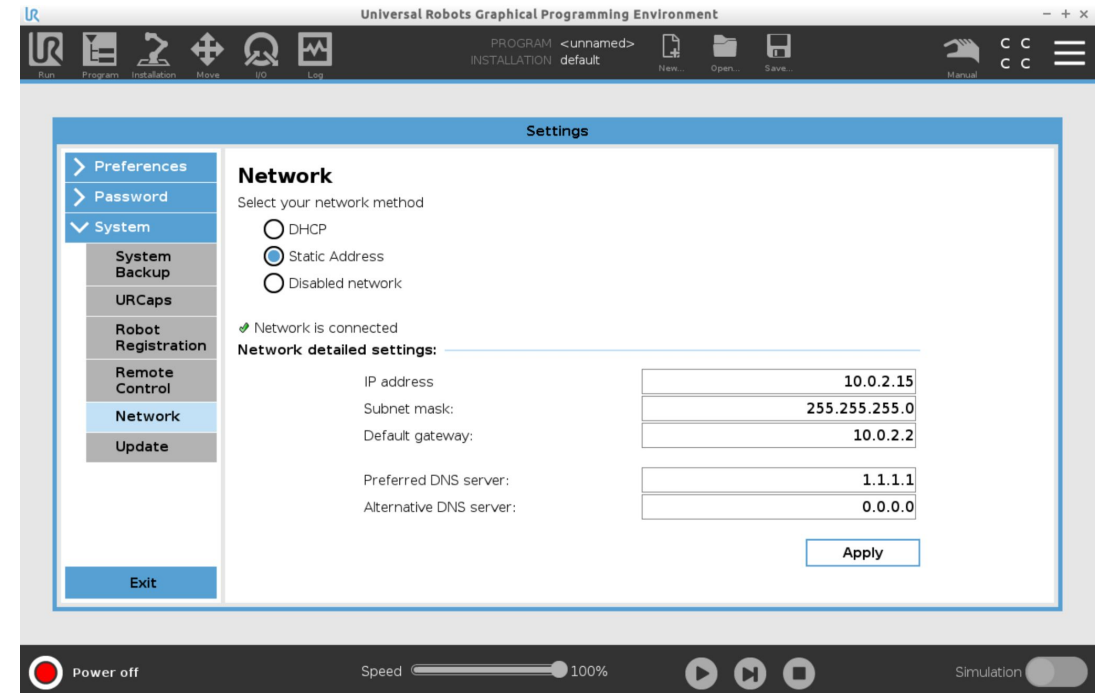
Universal Robots Graphical Programming Environment

Run Program Installation Move I/O Log

PROGRAM <unnamed>
INSTALLATION default

New... Open... Save...

Manual

C C
C C

Settings

Preferences
Password
System
System Backup
URCaps
Robot Registration
Remote Control
Network
Update

Exit

Network

Select your network method

DHCP
Static Address
Disabled network

Network is connected

Network detailed settings:

| | |
|---|---|
| IP address | 10.0.2.15 |
| Subnet mask: | 255.255.255.0 |
| Default gateway: | 10.0.2.2 |
| Preferred DNS server: | 1.1.1.1 |
| Alternative DNS server: | 0.0.0.0 |

Apply

Power off

Speed 100%

Simulation